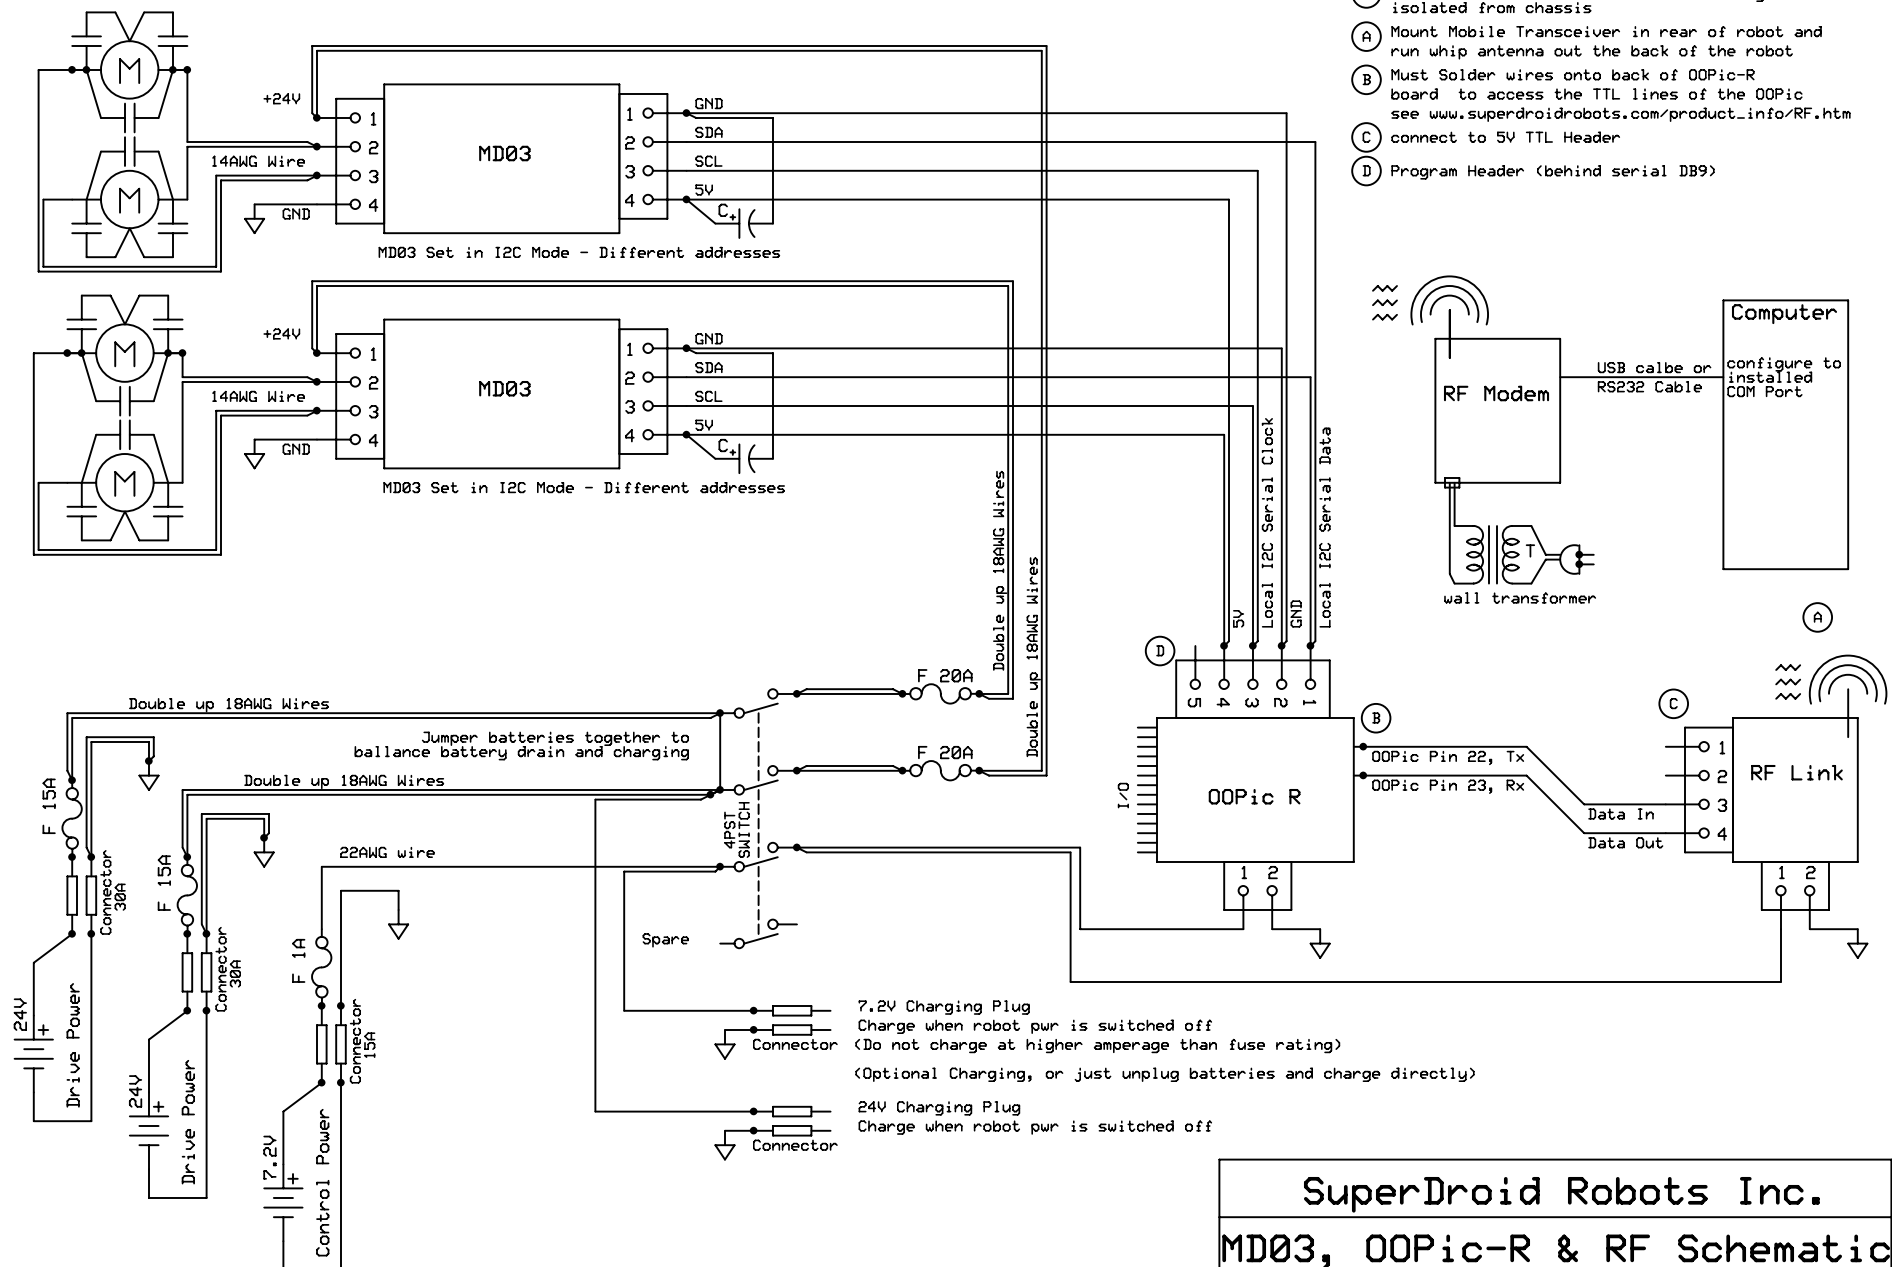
isolated from chassis

A Mount Mobile Transceiver in rear of robot and run whip antenna out the back of the robot

B Must Solder wires onto back of OOPic-R board to access the TTL lines of the OOPic see www.superdroidrobots.com/product_info/RF.htm

C connect to 5V TTL Header

D Program Header (behind serial DB9)

M
M
+24V
1
2
3
4
14AWG Wire
GND
MD03
1 GND
2 SDA
3 SCL
4 5V
C+
MD03 Set in I2C Mode - Different addresses

M
M
+24V
1
2
3
4
14AWG Wire
GND
MD03
1 GND
2 SDA
3 SCL
4 5V
C+
MD03 Set in I2C Mode - Different addresses

RF Modem
USB calbe or RS232 Cable
Computer
configure to installed COM Port
T
wall transformer

Double up 18AWG Wires
Double up 18AWG Wires
Double up 18AWG Wires
5V
Local I2C Serial Clock
GND
Local I2C Serial Data

D
5 4 3 2 1
B
I/O
OOPic R
OOPic Pin 22, Tx
OOPic Pin 23, Rx
1 2

A
C
1
2
3
4
Data In
Data Out
RF Link
1 2

F 20A
F 20A
Double up 18AWG Wires
Jumper batteries together to ballance battery drain and charging
Double up 18AWG Wires
4PST SWITCH
22AWG wire
Spare

F 15A
Connector 30A
24V
+
Drive Power
F 15A
Connector 30A
24V
+
Drive Power
F 1A
Connector 15A
7.2V
+
Control Power

7.2V Charging Plug
Charge when robot pwr is switched off
Connector (Do not charge at higher amperage than fuse rating)
(Optional Charging, or just unplug batteries and charge directly)
24V Charging Plug
Charge when robot pwr is switched off
Connector

SuperDroid Robots Inc.
MD03, OOPic-R & RF Schematic